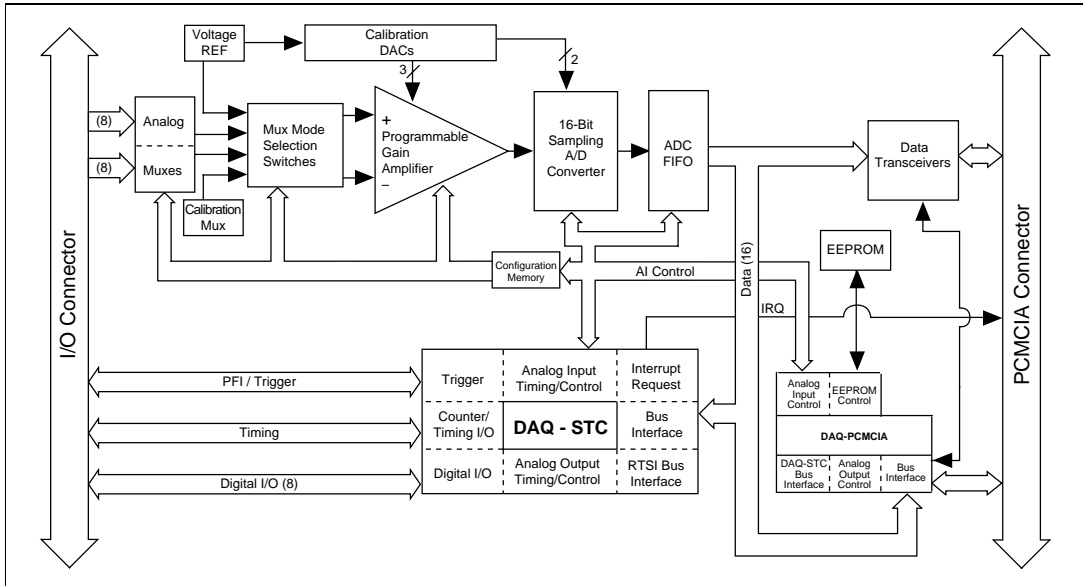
Voltage REF

Calibration DACs

3

2

I/O Connector

(8)

(8)

Analog

Muxes

Mux Mode Selection Switches

Calibration Mux

+ Programmable Gain Amplifier –

16-Bit Sampling A/D Converter

ADC FIFO

Data Transceivers

PCMCIA Connector

EEPROM

Configuration Memory

AI Control

Data (16)

IRQ

PFI / Trigger

Timing

Digital I/O (8)

| Trigger | Analog Input Timing/Control | Interrupt Request |
|---|---|---|
| Counter/ Timing I/O | DAQ - STC | Bus Interface |
| Digital I/O | Analog Output Timing/Control | RTSI Bus Interface |

Analog Input Control

EEPROM Control

DAQ-PCMCIA

DAQ-STC Bus Interface

Analog Output Control

Bus Interface